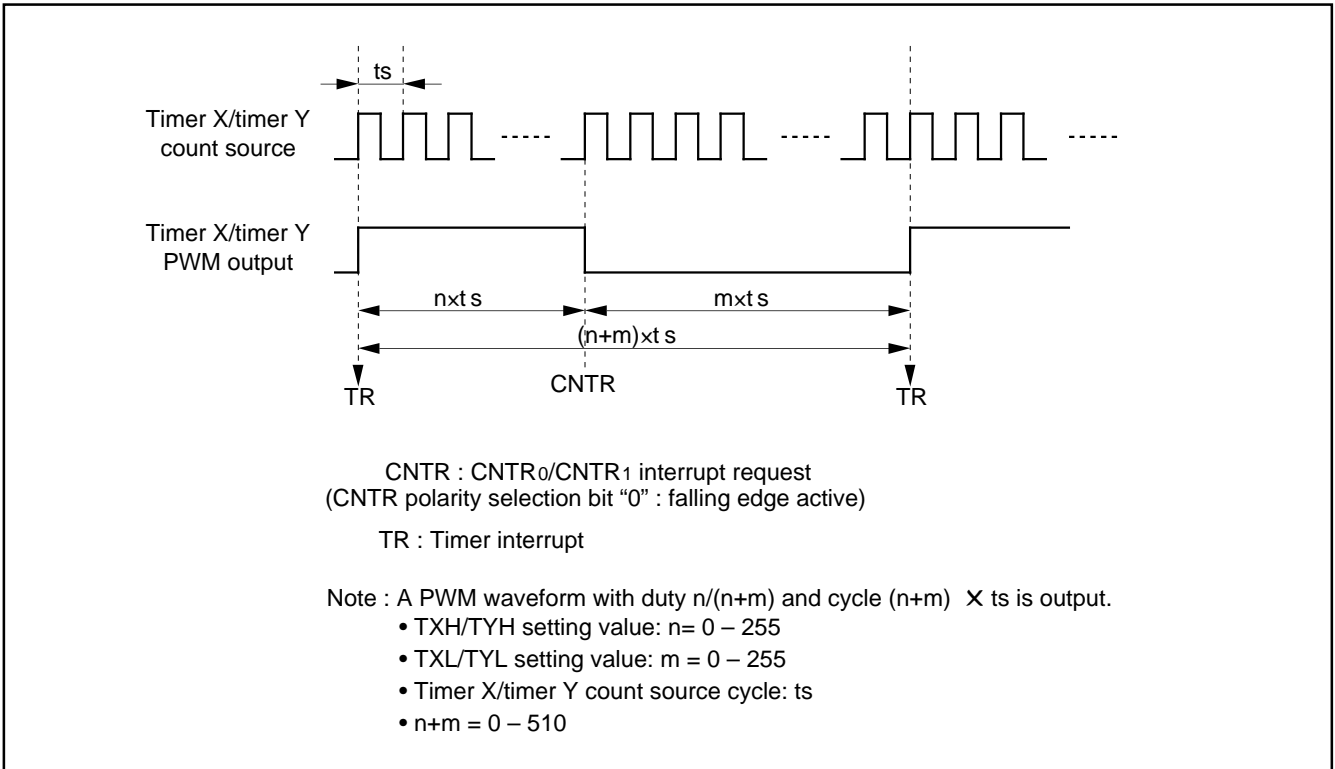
ts

Timer X/timer Y count source

Timer X/timer Y PWM output

n×t s

m×t s

(n+m)×t s

TR

CNTR

TR

CNTR : CNTR$_0$/CNTR$_1$ interrupt request
(CNTR polarity selection bit “0” : falling edge active)

TR : Timer interrupt

Note : A PWM waveform with duty n/(n+m) and cycle (n+m) × ts is output.
• TXH/TYH setting value: n= 0 – 255
• TXL/TYL setting value: m = 0 – 255
• Timer X/timer Y count source cycle: ts
• n+m = 0 – 510